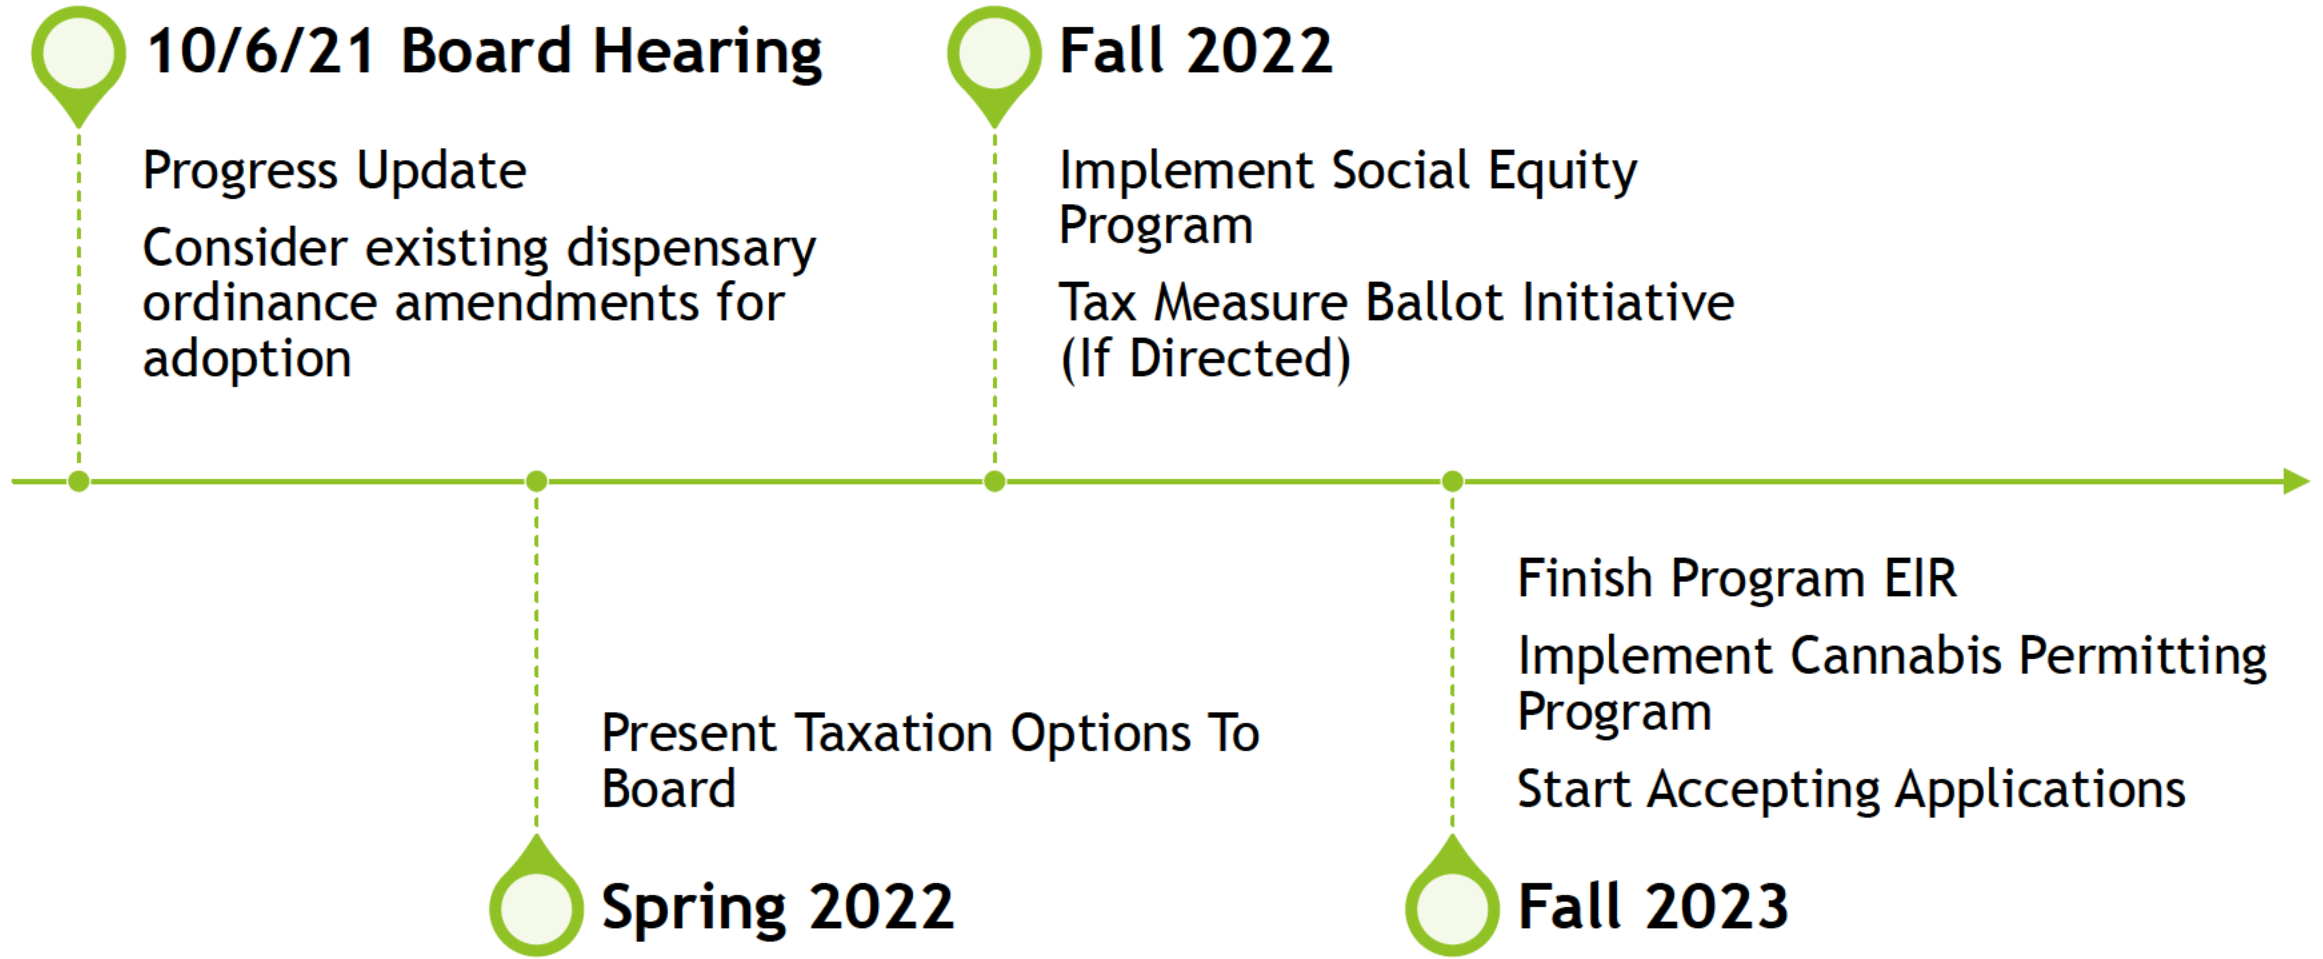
10/6/21 Board Hearing

Progress Update

Consider existing dispensary ordinance amendments for adoption

Fall 2022

Implement Social Equity Program

Tax Measure Ballot Initiative (If Directed)

Present Taxation Options To Board

Spring 2022

Finish Program EIR

Implement Cannabis Permitting Program

Start Accepting Applications

Fall 2023